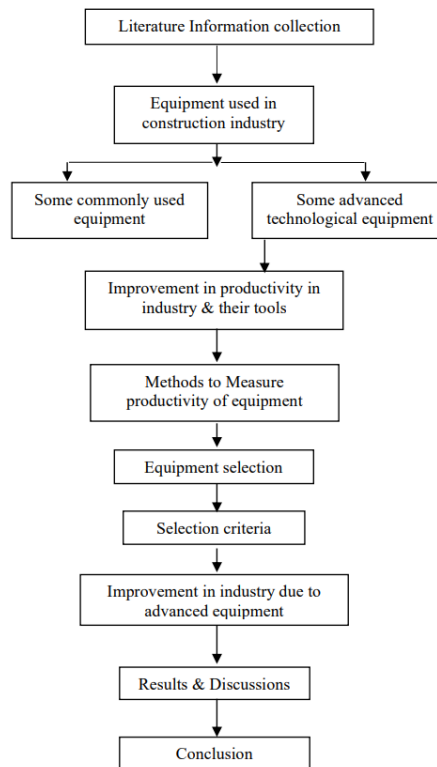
Literature Information collection

Equipment used in construction industry

Some commonly used equipment

Some advanced technological equipment

Improvement in productivity in industry & their tools

Methods to Measure productivity of equipment

Equipment selection

Selection criteria

Improvement in industry due to advanced equipment

Results & Discussions

Conclusion